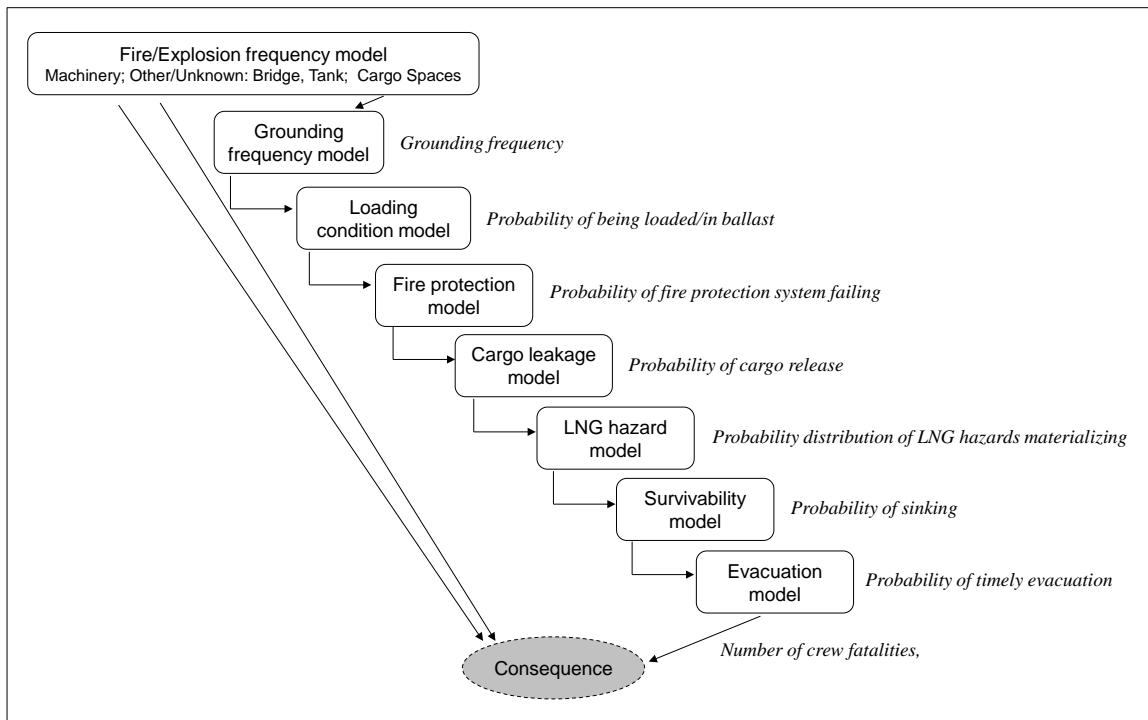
Fire/Explosion frequency model
Machinery; Other/Unknown: Bridge, Tank; Cargo Spaces

Grounding frequency model

Grounding frequency

Loading condition model

Probability of being loaded/in ballast

Fire protection model

Probability of fire protection system failing

Cargo leakage model

Probability of cargo release

LNG hazard model

Probability distribution of LNG hazards materializing

Survivability model

Probability of sinking

Evacuation model

Probability of timely evacuation

Consequence

Number of crew fatalities,